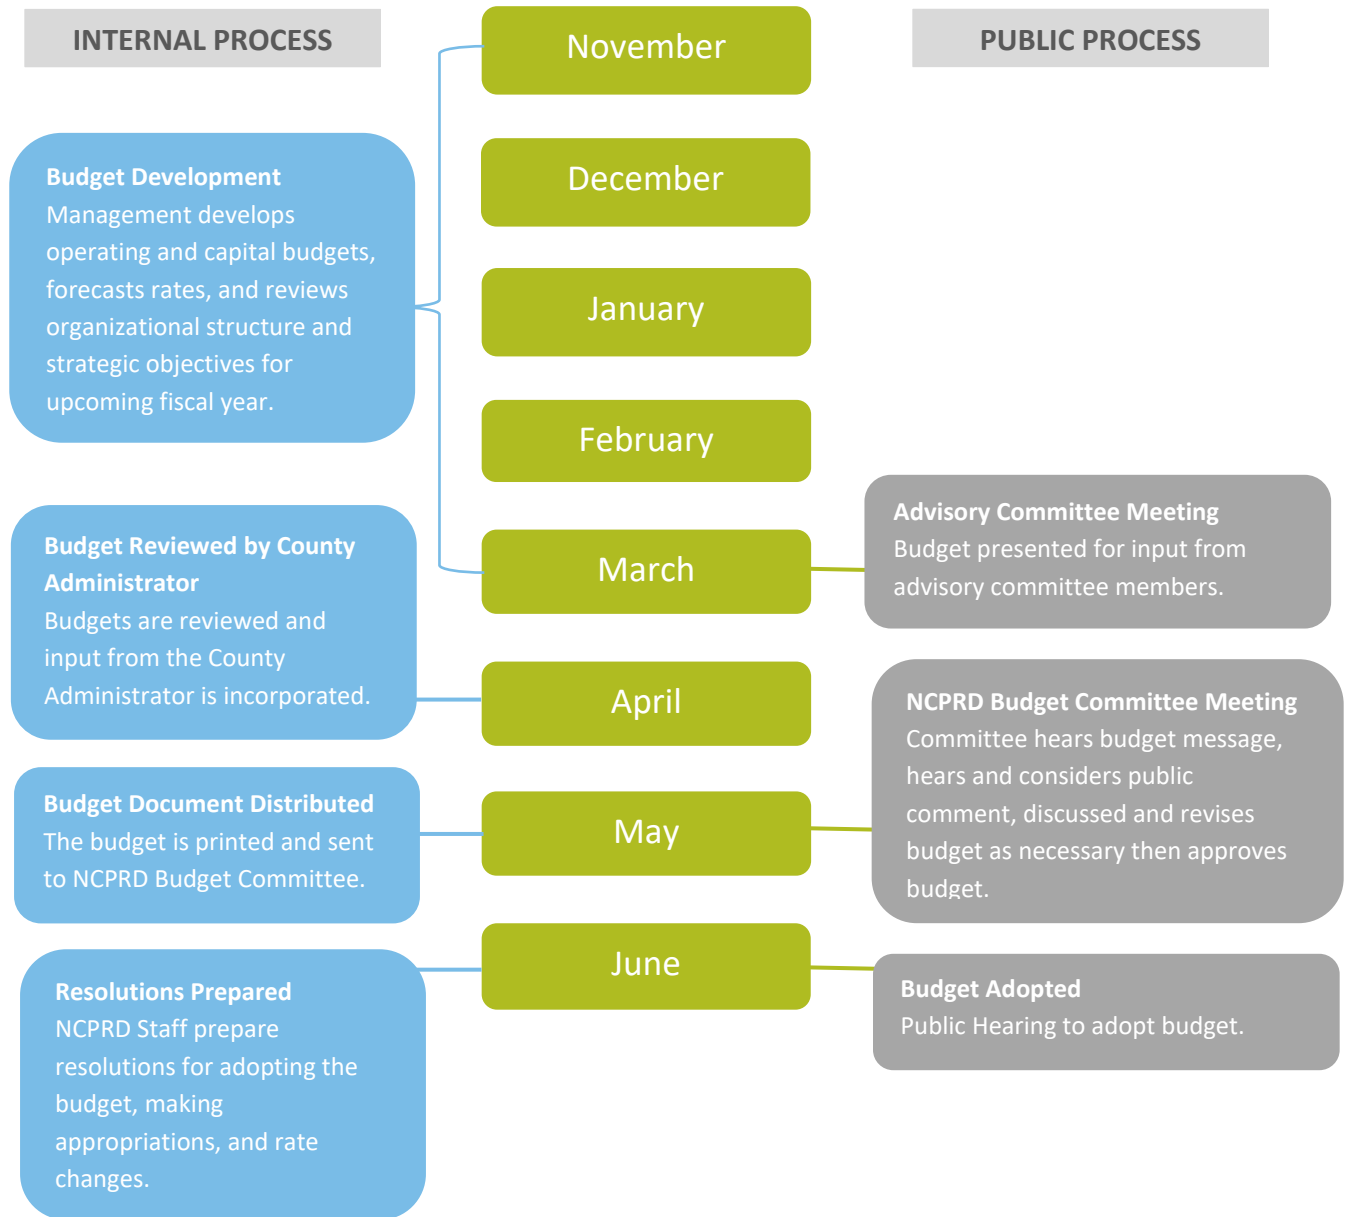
INTERNAL PROCESS

PUBLIC PROCESS

November

December

January

February

March

April

May

June

**Budget Development**
Management develops operating and capital budgets, forecasts rates, and reviews organizational structure and strategic objectives for upcoming fiscal year.

**Budget Reviewed by County Administrator**
Budgets are reviewed and input from the County Administrator is incorporated.

**Budget Document Distributed**
The budget is printed and sent to NCPRD Budget Committee.

**Resolutions Prepared**
NCPRD Staff prepare resolutions for adopting the budget, making appropriations, and rate changes.

**Advisory Committee Meeting**
Budget presented for input from advisory committee members.

**NCPRD Budget Committee Meeting**
Committee hears budget message, hears and considers public comment, discussed and revises budget as necessary then approves budget.

**Budget Adopted**
Public Hearing to adopt budget.